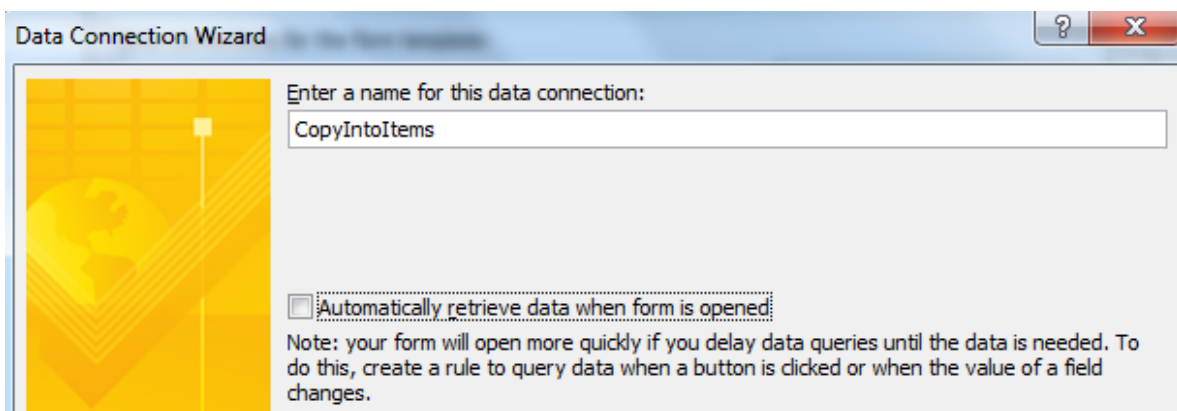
Data Connection Wizard

?

X

Enter a name for this data connection:

CopyIntoItems

Automatically retrieve data when form is opened

Note: your form will open more quickly if you delay data queries until the data is needed. To do this, create a rule to query data when a button is clicked or when the value of a field changes.